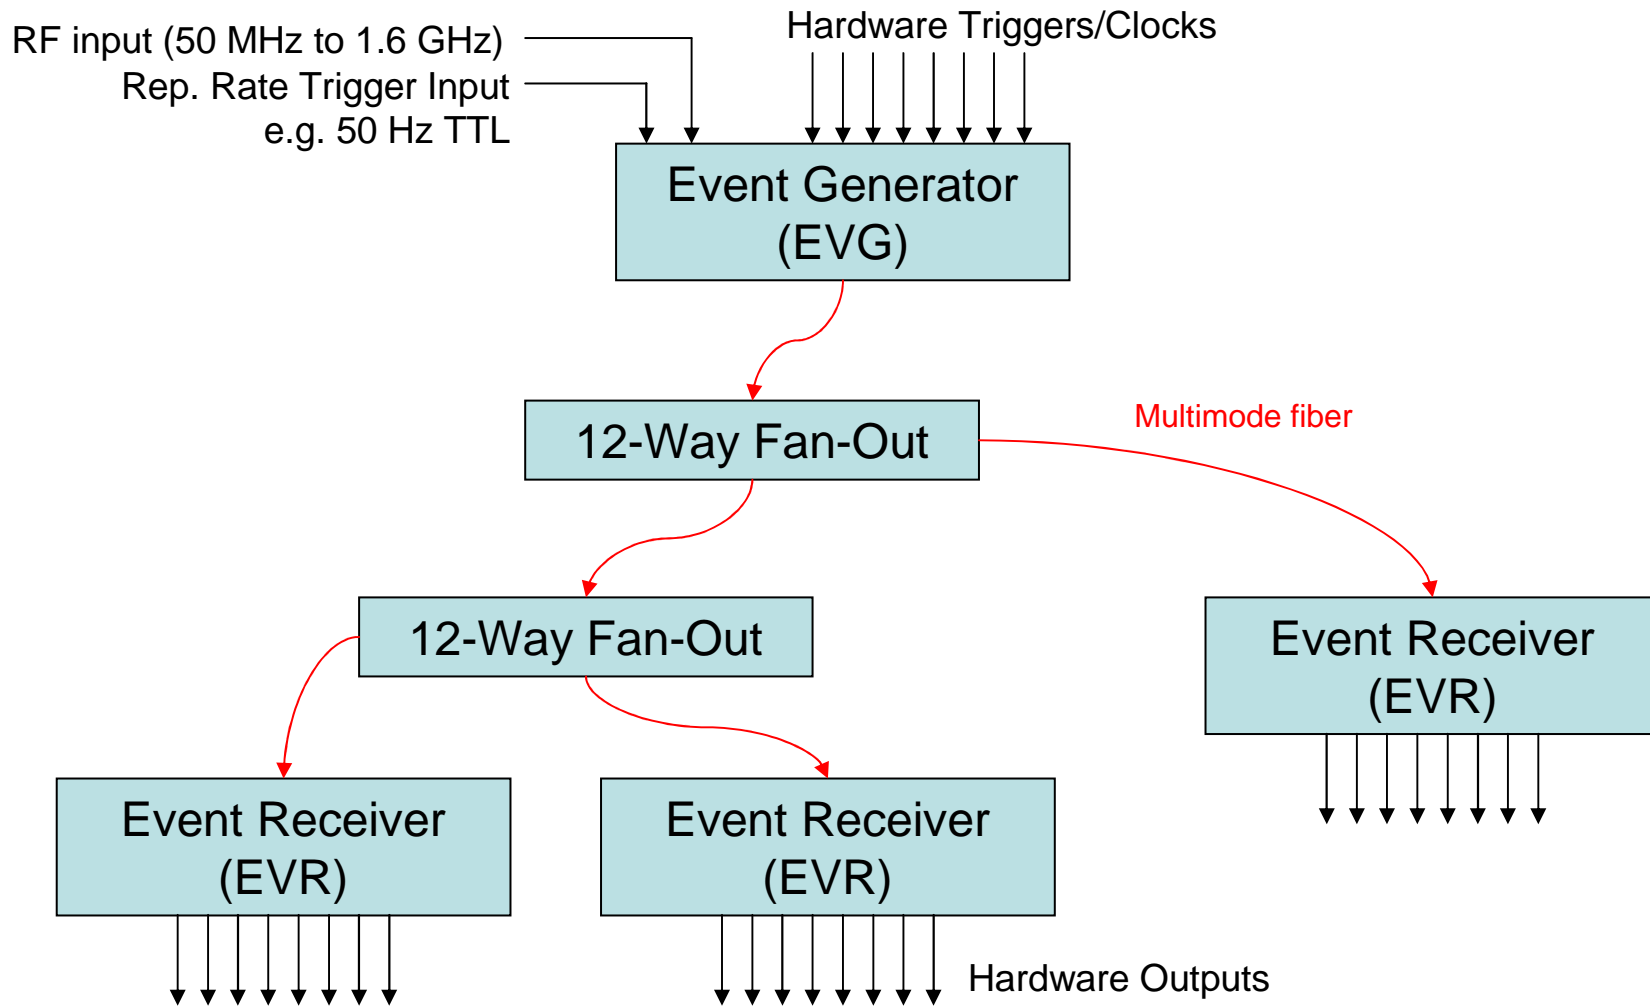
RF input (50 MHz to 1.6 GHz)
Rep. Rate Trigger Input
e.g. 50 Hz TTL

Hardware Triggers/Clocks

Event Generator
(EVG)

12-Way Fan-Out

Multimode fiber

12-Way Fan-Out

Event Receiver
(EVR)

Event Receiver
(EVR)

Event Receiver
(EVR)

Hardware Outputs